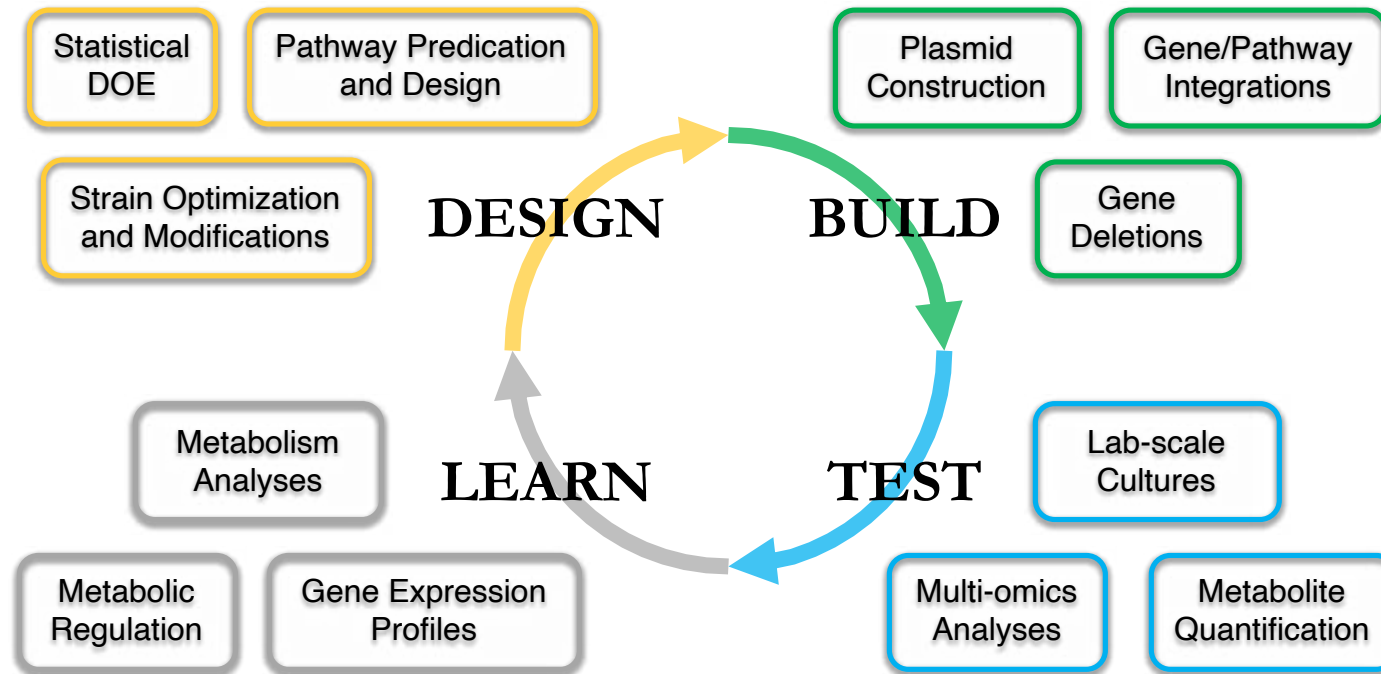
Statistical DOE

Pathway Predication and Design

Plasmid Construction

Gene/Pathway Integrations

Strain Optimization and Modifications

DESIGN

BUILD

Gene Deletions

Metabolism Analyses

LEARN

TEST

Lab-scale Cultures

Metabolic Regulation

Gene Expression Profiles

Multi-omics Analyses

Metabolite Quantification